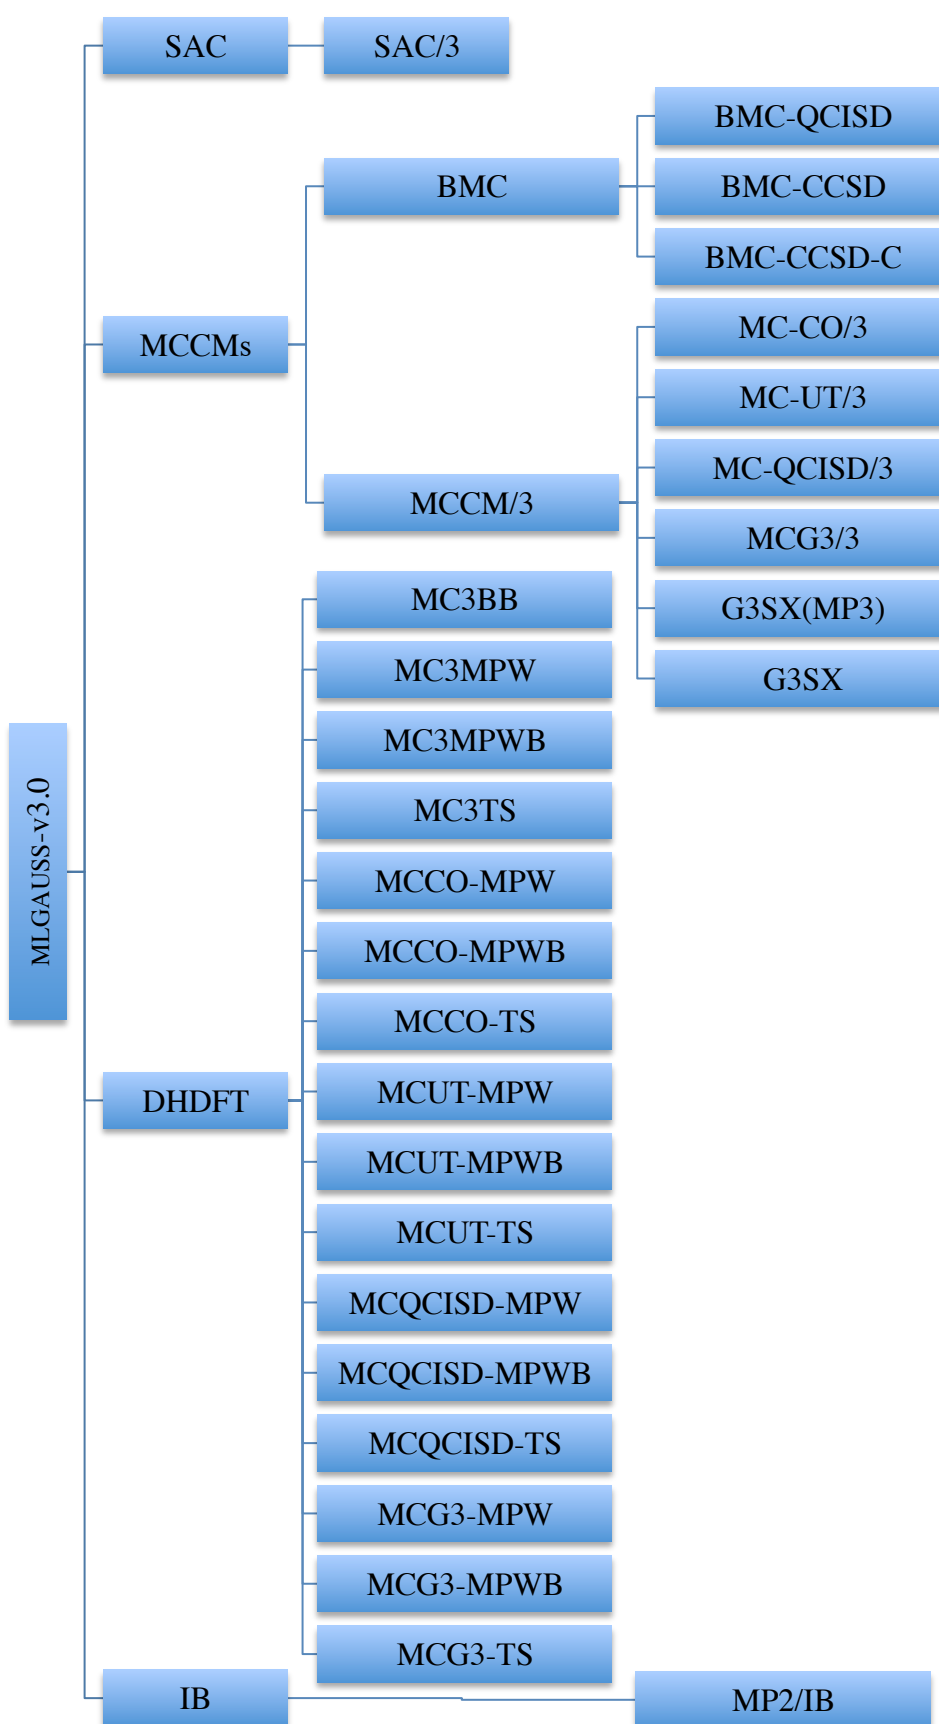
MLGAUSS-v3.0

SAC

SAC/3

MCCMs

BMC

BMC-QCISD

BMC-CCSD

BMC-CCSD-C

MCCM/3

MC-CO/3

MC-UT/3

MC-QCISD/3

MCG3/3

G3SX(MP3)

G3SX

DHDFT

MC3BB

MC3MPW

MC3MPWB

MC3TS

MCCO-MPW

MCCO-MPWB

MCCO-TS

MCUT-MPW

MCUT-MPWB

MCUT-TS

MCQCISD-MPW

MCQCISD-MPWB

MCQCISD-TS

MCG3-MPW

MCG3-MPWB

MCG3-TS

IB

MP2/IB